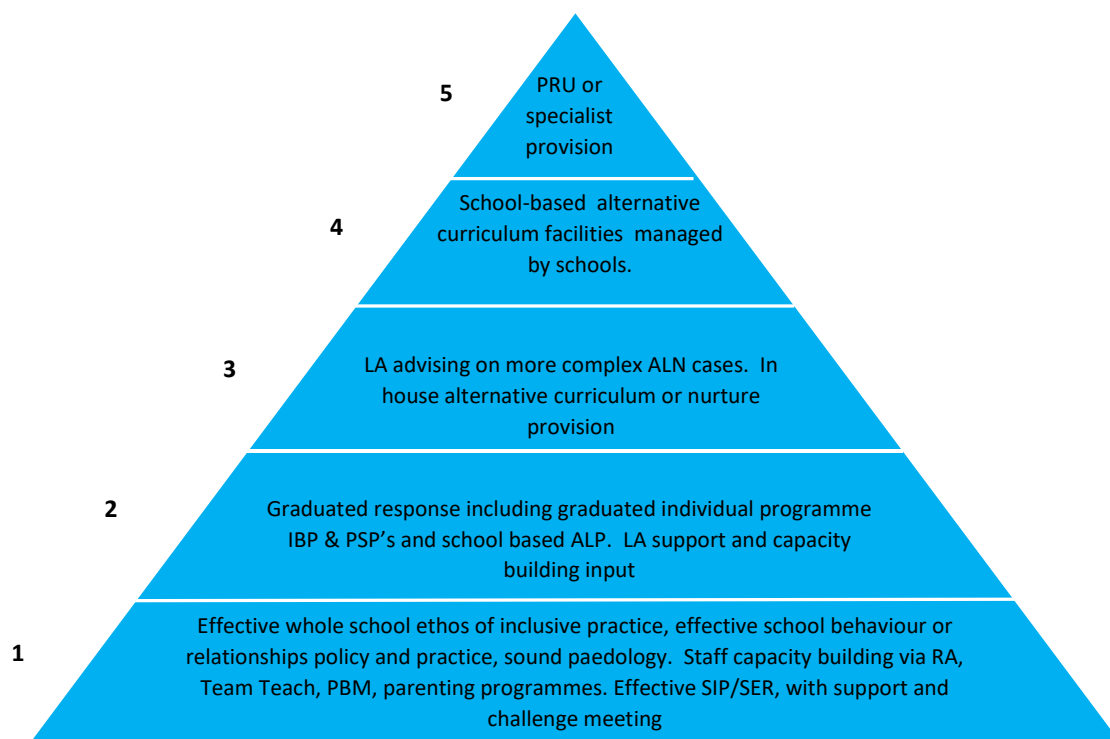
5
PRU or specialist provision

4
School-based alternative curriculum facilities managed by schools.

3
LA advising on more complex ALN cases. In house alternative curriculum or nurture provision

2
Graduated response including graduated individual programme IBP & PSP's and school based ALP. LA support and capacity building input

1
Effective whole school ethos of inclusive practice, effective school behaviour or relationships policy and practice, sound paedology. Staff capacity building via RA, Team Teach, PBM, parenting programmes. Effective SIP/SER, with support and challenge meeting